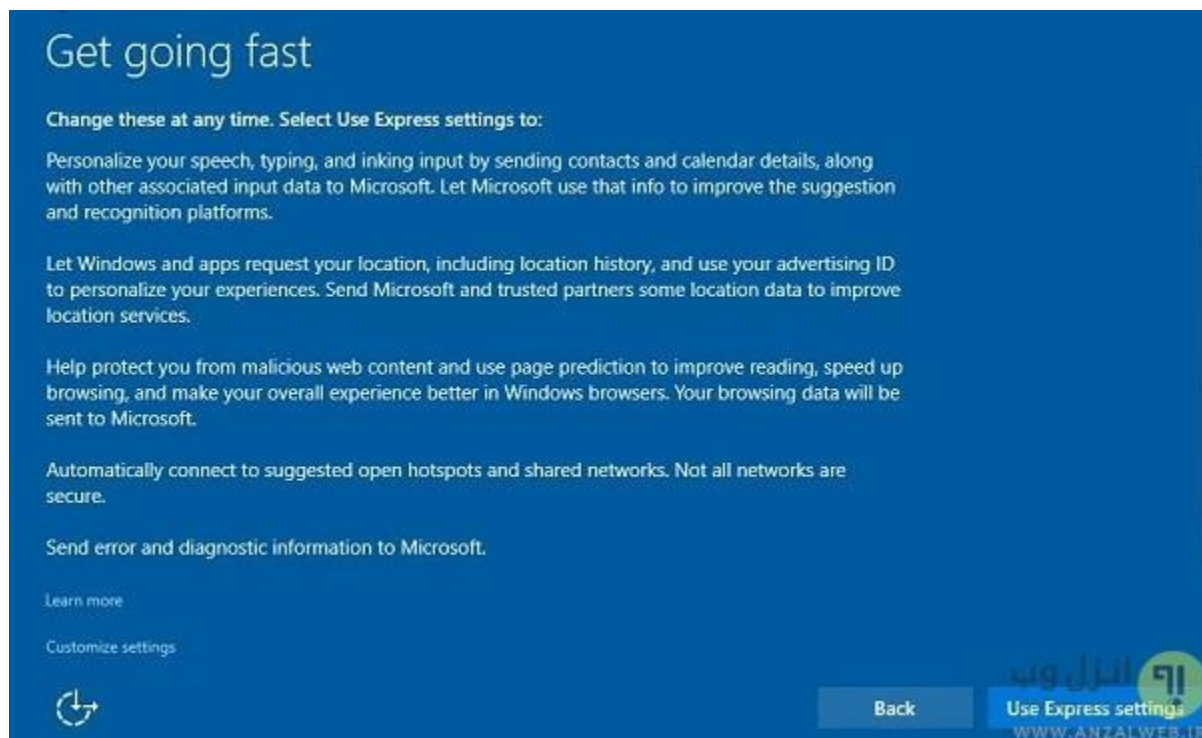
Get going fast

Change these at any time. Select Use Express settings to:

Personalize your speech, typing, and inking input by sending contacts and calendar details, along with other associated input data to Microsoft. Let Microsoft use that info to improve the suggestion and recognition platforms.

Let Windows and apps request your location, including location history, and use your advertising ID to personalize your experiences. Send Microsoft and trusted partners some location data to improve location services.

Help protect you from malicious web content and use page prediction to improve reading, speed up browsing, and make your overall experience better in Windows browsers. Your browsing data will be sent to Microsoft.

Automatically connect to suggested open hotspots and shared networks. Not all networks are secure.

Send error and diagnostic information to Microsoft.

Learn more

Customize settings

انزل وب
WWW.ANZALWEB.I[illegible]

Back

Use Express settings